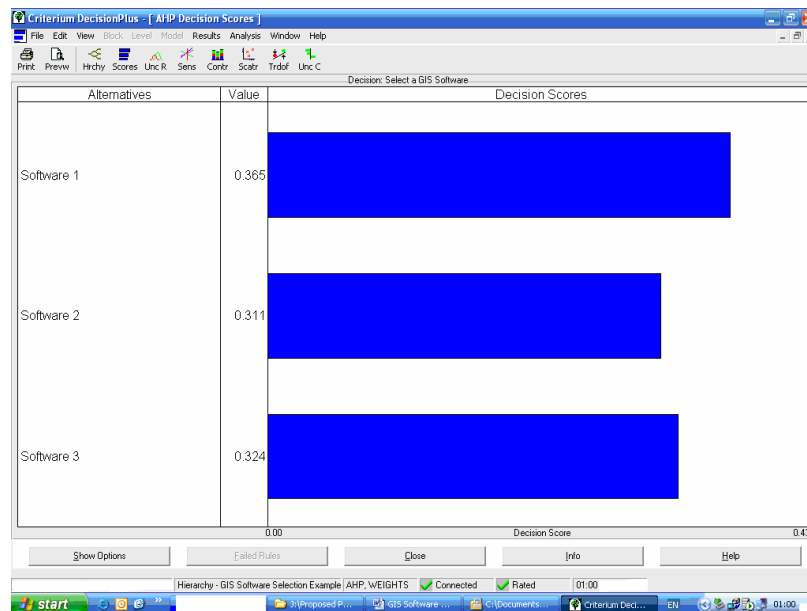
Criterium DecisionPlus - [ AHP Decision Scores ]

File Edit View Block Level Model Results Analysis Window Help

Print Prevw Hrchy Scores Unc R Sens Contr Scatr Trdof Unc C

Decision: Select a GIS Software

| Alternatives | Value | Decision Scores |
|---|---|---|
| Software 1 | 0.365 | |
| Software 2 | 0.311 | |
| Software 3 | 0.324 | |

0.00 Decision Score 0.4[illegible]

Show Options Failed Rules Close Info Help

Hierarchy - GIS Software Selection Example AHP, WEIGHTS Connected Rated 01:00

start 3:\Proposed P... GIS Software ... C:\Documents... Criterium Deci... EN 01:00